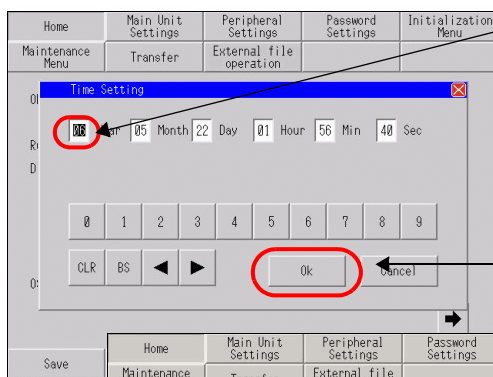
Home
Main Unit Settings
Peripheral Settings
Password Settings
Initialization Menu
Maintenance Menu
Transfer
External file operation

Time Setting

06 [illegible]ar 05 Month 22 Day 01 Hour 56 Min 40 Sec

0 1 2 3 4 5 6 7 8 9

CLR BS ◀ ▶

Ok
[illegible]ancel

Save
Home
Main Unit Settings
Peripheral Settings
Password Settings
Maintenance
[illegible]
External file